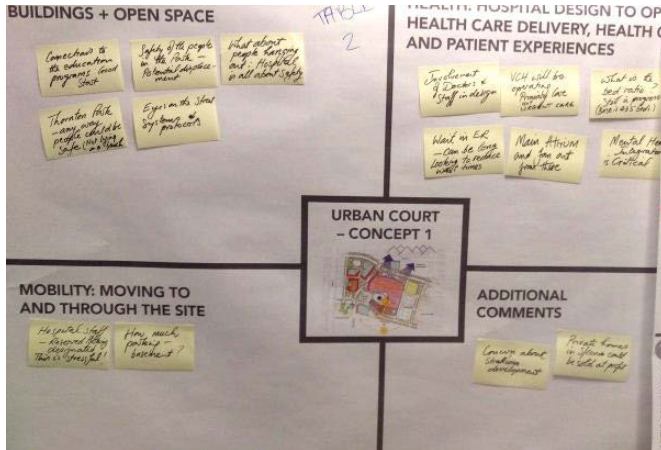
BUILDINGS + OPEN SPACE

TABLE 2

HEALTH: HOSPITAL DESIGN TO OP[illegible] HEALTH CARE DELIVERY, HEALTH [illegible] AND PATIENT EXPERIENCES

Connection to the education programs (good Stuff)

Safety of the people in the Park – Potential displacement

What about people hanging out. Hospital is all about safety

Thornton Park – any way this could be safe (no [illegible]) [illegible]

Eyes on the Street systems of protocols

Involvement of Doctors + Staff in design

VCH will be operating Primary care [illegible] care

What is the bed ratio? Staff + programs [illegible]

Wait in ER – can be long Looking to reduce wait times

Main Atrium and how out front, ttee

Mental He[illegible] Integration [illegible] Critical

URBAN COURT – CONCEPT 1

MOBILITY: MOVING TO AND THROUGH THE SITE

Hospital Staff – Reserved Parking designated This is stressful!

How much parking – basement?

ADDITIONAL COMMENTS

Concern about Student development

Private Homes in Stacey could be sold at profit